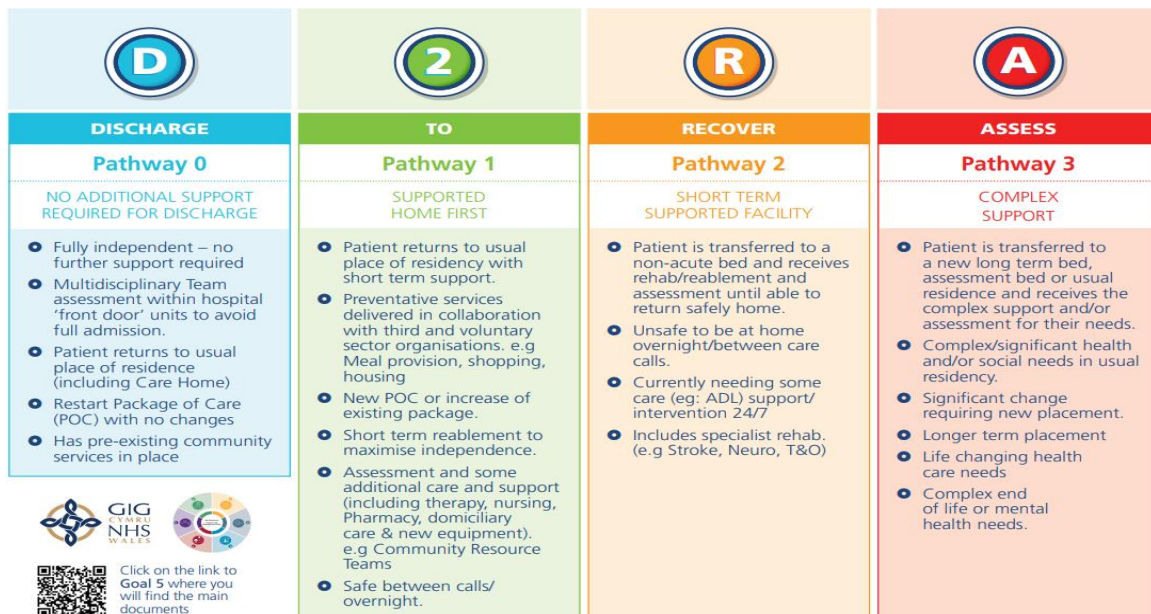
D

DISCHARGE

Pathway 0

NO ADDITIONAL SUPPORT REQUIRED FOR DISCHARGE

- Fully independent – no further support required
- Multidisciplinary Team assessment within hospital 'front door' units to avoid full admission.
- Patient returns to usual place of residence (including Care Home)
- Restart Package of Care (POC) with no changes
- Has pre-existing community services in place

GIG CYMRU NHS WALES

Click on the link to Goal 5 where you will find the main documents

2

TO

Pathway 1

SUPPORTED HOME FIRST

- Patient returns to usual place of residency with short term support.
- Preventative services delivered in collaboration with third and voluntary sector organisations. e.g Meal provision, shopping, housing
- New POC or increase of existing package.
- Short term reablement to maximise independence.
- Assessment and some additional care and support (including therapy, nursing, Pharmacy, domiciliary care & new equipment). e.g Community Resource Teams
- Safe between calls/ overnight.

R

RECOVER

Pathway 2

SHORT TERM SUPPORTED FACILITY

- Patient is transferred to a non-acute bed and receives rehab/reablement and assessment until able to return safely home.
- Unsafe to be at home overnight/between care calls.
- Currently needing some care (eg: ADL) support/ intervention 24/7
- Includes specialist rehab. (e.g Stroke, Neuro, T&O)

A

ASSESS

Pathway 3

COMPLEX SUPPORT

- Patient is transferred to a new long term bed, assessment bed or usual residence and receives the complex support and/or assessment for their needs.
- Complex/significant health and/or social needs in usual residency.
- Significant change requiring new placement.
- Longer term placement
- Life changing health care needs
- Complex end of life or mental health needs.